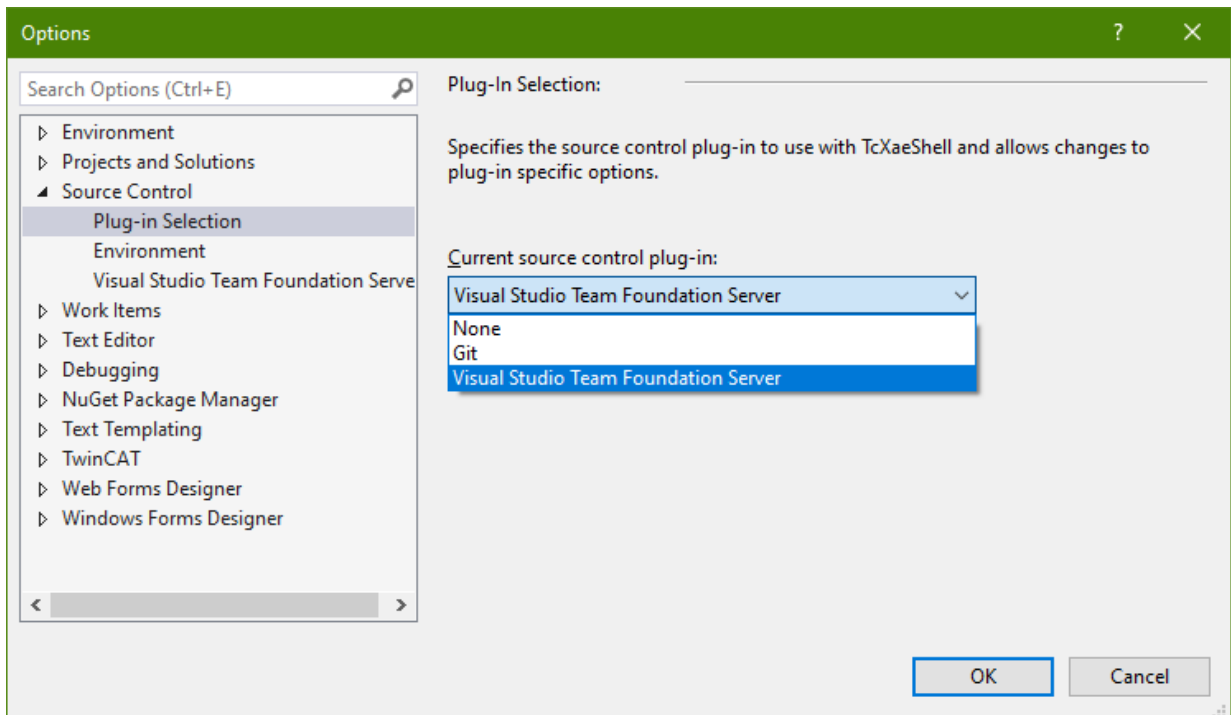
Options

?

Search Options (Ctrl+E)

Environment
Projects and Solutions
Source Control
Plug-in Selection
Environment
Visual Studio Team Foundation Serve
Work Items
Text Editor
Debugging
NuGet Package Manager
Text Templating
TwinCAT
Web Forms Designer
Windows Forms Designer

Plug-In Selection:

Specifies the source control plug-in to use with TcXaeShell and allows changes to plug-in specific options.

Current source control plug-in:

Visual Studio Team Foundation Server

None
Git
Visual Studio Team Foundation Server

OK

Cancel